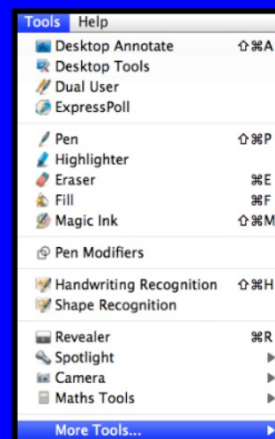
Tools Help

Desktop Annotate ⇧⌘A
Desktop Tools
Dual User
ExpressPoll

Pen ⇧⌘P
Highlighter
Eraser ⌘E
Fill ⌘F
Magic Ink ⇧⌘M

Pen Modifiers

Handwriting Recognition ⇧⌘H
Shape Recognition

Revealer ⌘R
Spotlight ▸
Camera ▸
Maths Tools ▸

More Tools... ▸